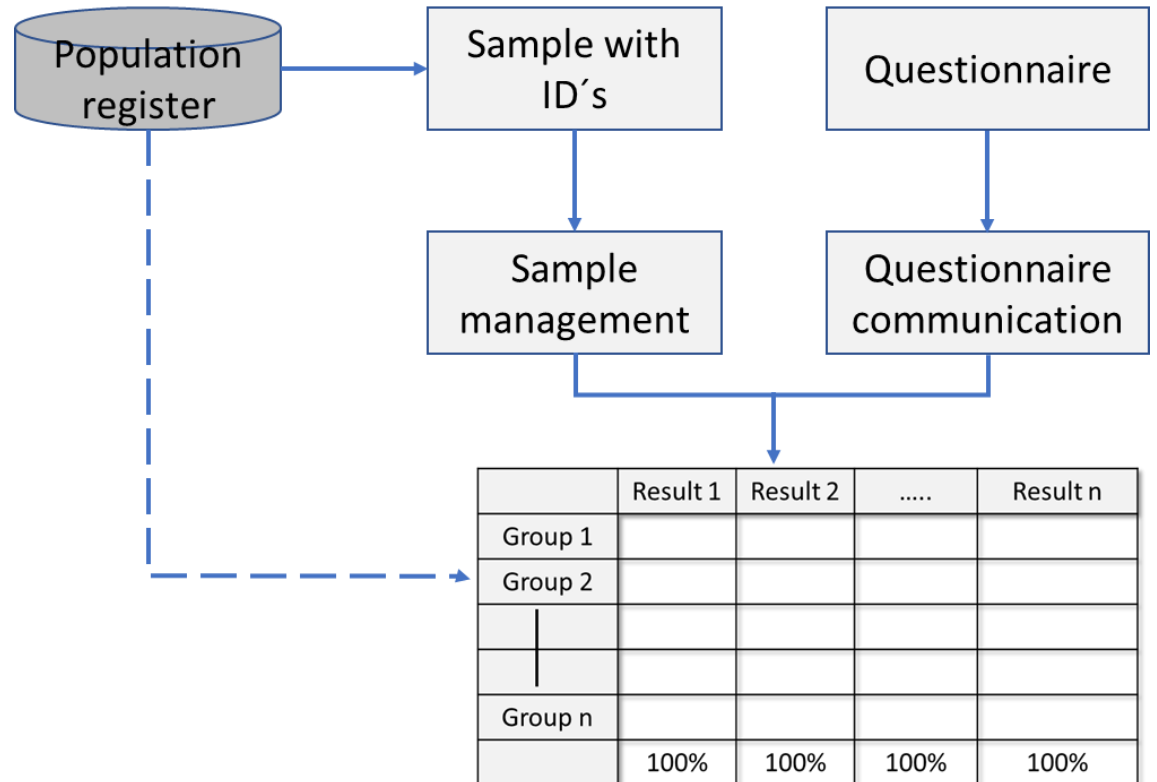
Population register

Sample with ID´s

Questionnaire

Sample management

Questionnaire communication

| | Result 1 | Result 2 | ..... | Result n |
|---|---|---|---|---|
| Group 1 | | | | |
| Group 2 | | | | |
| | | | | |
| | | | | |
| Group n | | | | |
| | 100% | 100% | 100% | 100% |